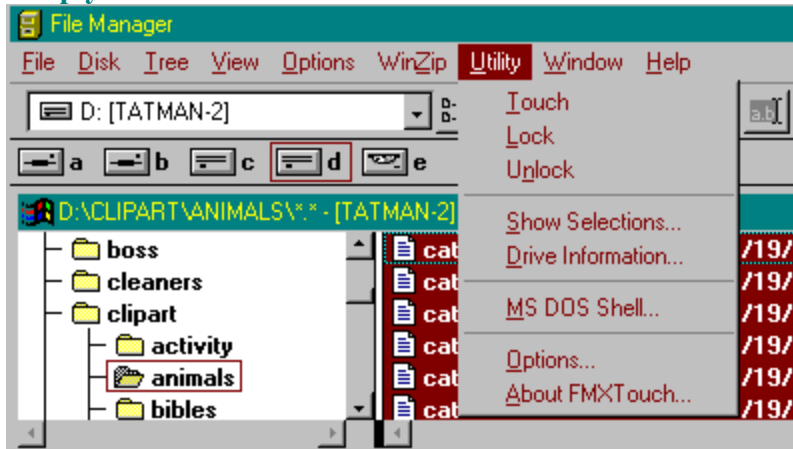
File Manager

File Disk Tree View Options WinZip Utility Window Help

D: [TATMAN-2]

a b c d e

D:\CLIPART\ANIMALS\*.* - [TATMAN-2]

boss
cleaners
clipart
activity
animals
bibles

cat /19/
cat /19/
cat /19/
cat /19/
cat /19/
cat /19/

Touch
Lock
Unlock
Show Selections...
Drive Information...
MS DOS Shell...
Options...
About FMXTouch...